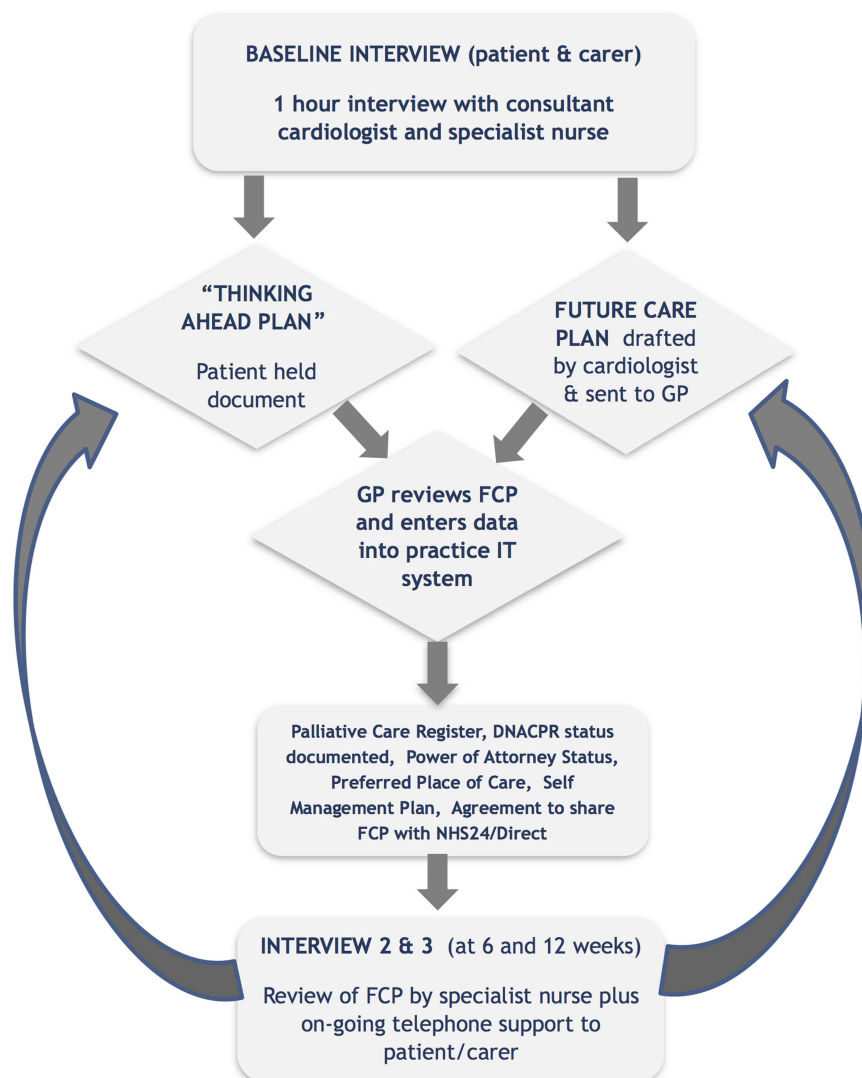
BASELINE INTERVIEW (patient & carer)

1 hour interview with consultant cardiologist and specialist nurse

"THINKING AHEAD PLAN"

Patient held document

FUTURE CARE PLAN drafted by cardiologist & sent to GP

GP reviews FCP and enters data into practice IT system

Palliative Care Register, DNACPR status documented, Power of Attorney Status, Preferred Place of Care, Self Management Plan, Agreement to share FCP with NHS24/Direct

INTERVIEW 2 & 3 (at 6 and 12 weeks)

Review of FCP by specialist nurse plus on-going telephone support to patient/carer